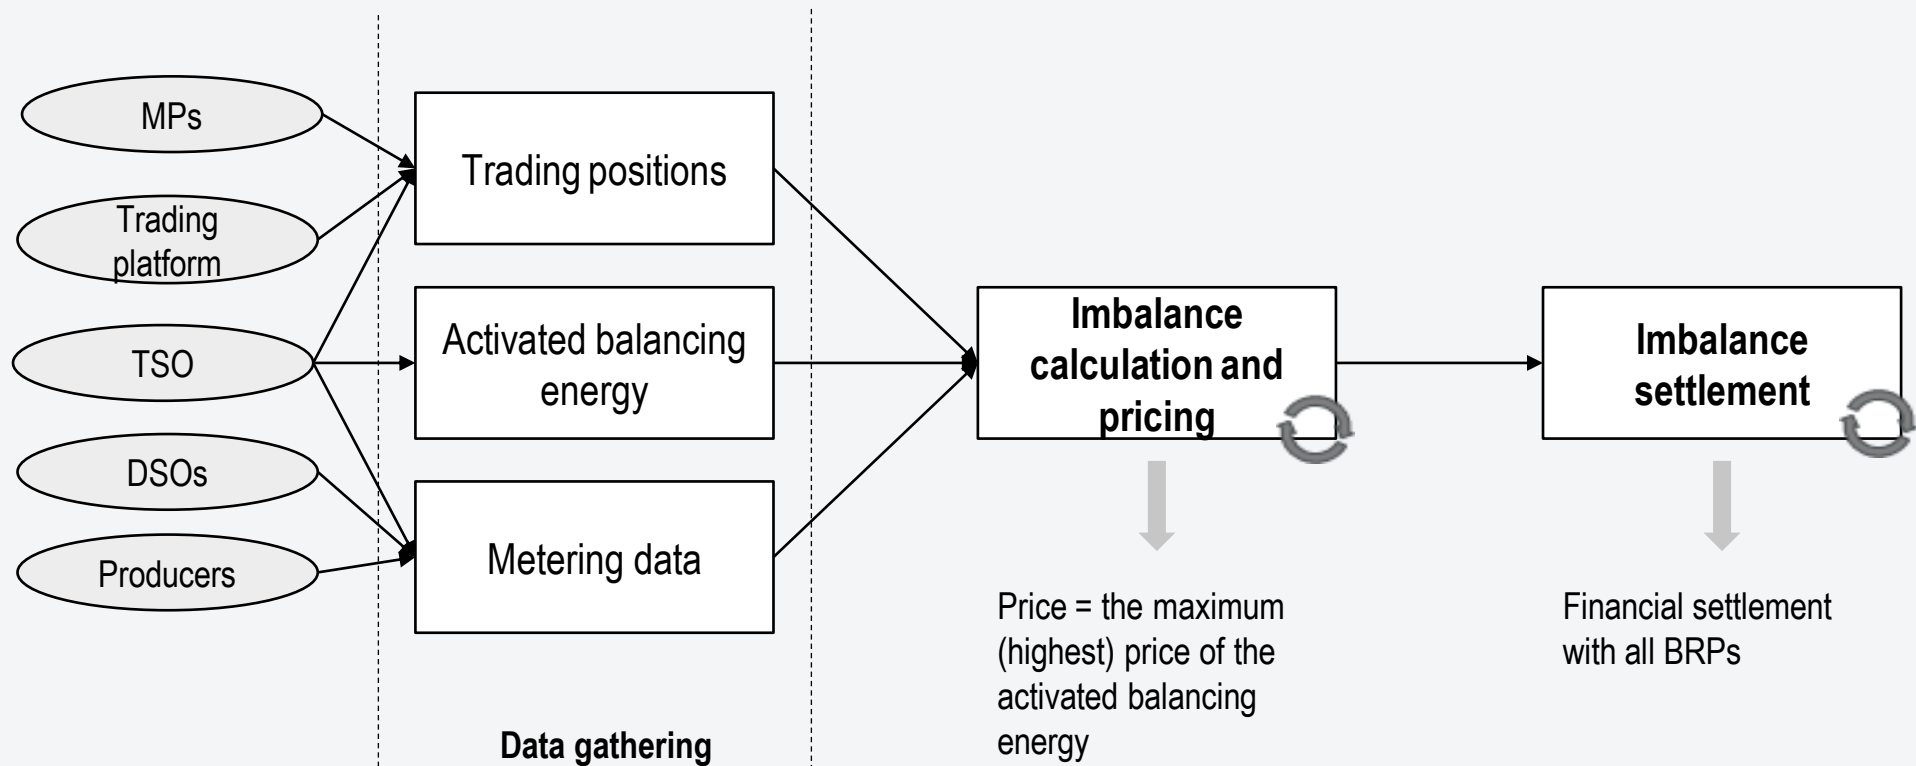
MPs

Trading platform

TSO

DSOs

Producers

Trading positions

Activated balancing energy

Metering data

Data gathering

Imbalance calculation and pricing

Price = the maximum (highest) price of the activated balancing energy

Imbalance settlement

Financial settlement with all BRPs